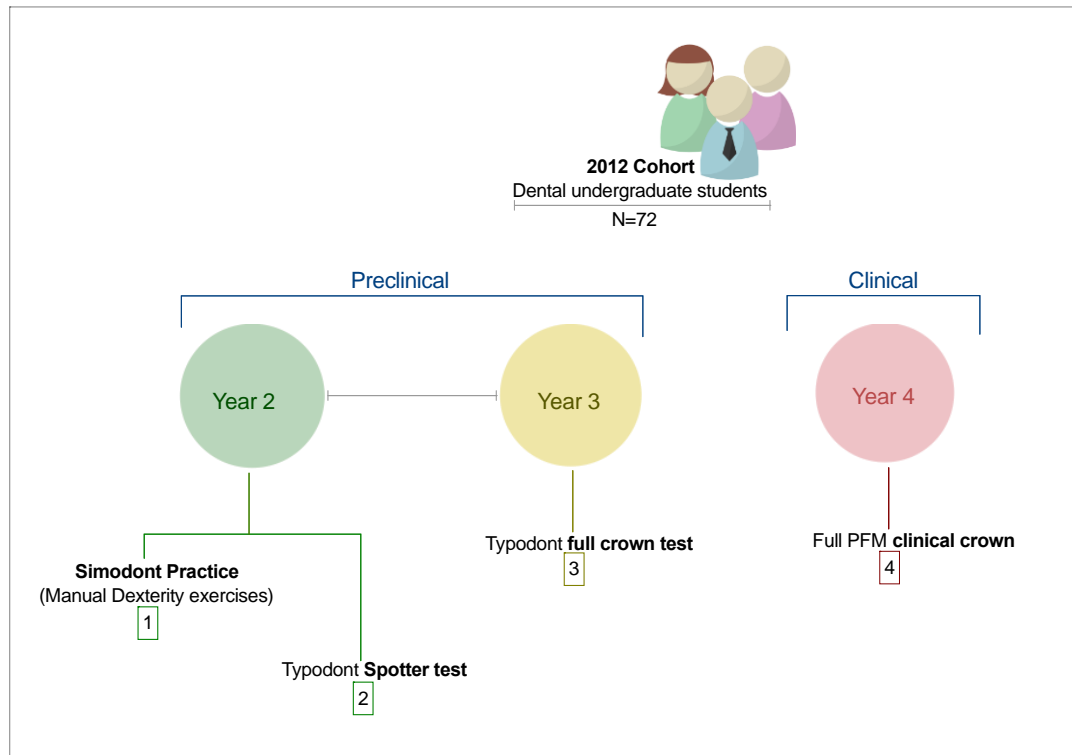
**2012 Cohort**
Dental undergraduate students
N=72

Preclinical

Clinical

Year 2

Year 3

Year 4

**Simodont Practice**
(Manual Dexterity exercises)
1

Typodont **Spotter test**
2

Typodont **full crown test**
3

Full PFM **clinical crown**
4